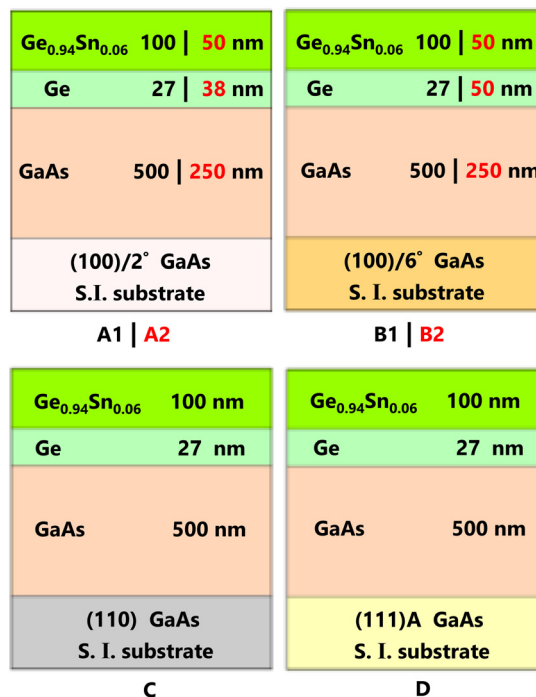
$Ge_{0.94}Sn_{0.06}$ 100 | 50 nm
Ge 27 | 38 nm
GaAs 500 | 250 nm
(100)/2° GaAs
S.I. substrate

A1 | A2

$Ge_{0.94}Sn_{0.06}$ 100 | 50 nm
Ge 27 | 50 nm
GaAs 500 | 250 nm
(100)/6° GaAs
S. I. substrate

B1 | B2

$Ge_{0.94}Sn_{0.06}$ 100 nm
Ge 27 nm
GaAs 500 nm
(110) GaAs
S. I. substrate

C

$Ge_{0.94}Sn_{0.06}$ 100 nm
Ge 27 nm
GaAs 500 nm
(111)A GaAs
S. I. substrate

D